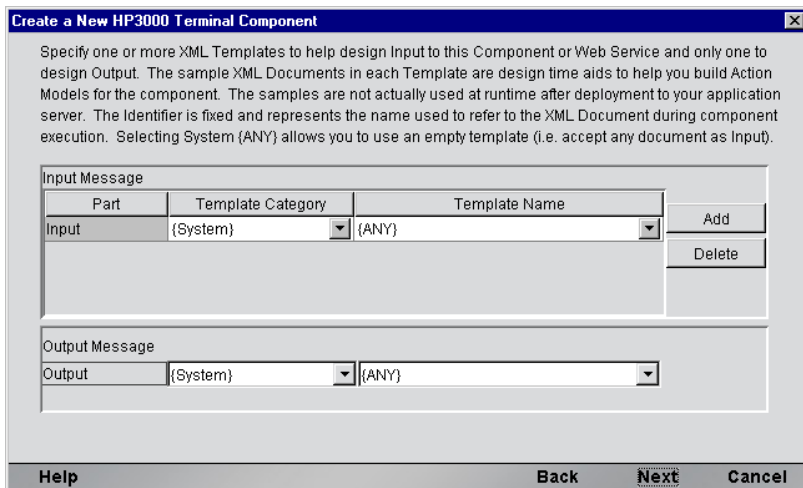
Create a New HP3000 Terminal Component

Specify one or more XML Templates to help design Input to this Component or Web Service and only one to design Output. The sample XML Documents in each Template are design time aids to help you build Action Models for the component. The samples are not actually used at runtime after deployment to your application server. The Identifier is fixed and represents the name used to refer to the XML Document during component execution. Selecting System {ANY} allows you to use an empty template (i.e. accept any document as Input).

Input Message

| Part | Template Category | Template Name |
|---|---|---|
| Input | {System} | {ANY} |

Add

Delete

Output Message

| Output | {System} | {ANY} |
|---|---|---|

Help

Back

Next

Cancel